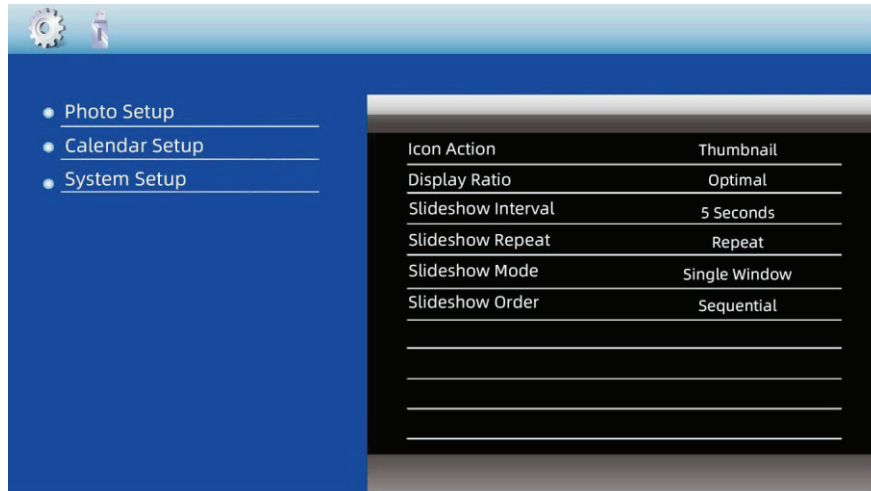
Photo Setup
Calendar Setup
System Setup

| Icon Action | Thumbnail |
|---|---|
| Display Ratio | Optimal |
| Slideshow Interval | 5 Seconds |
| Slideshow Repeat | Repeat |
| Slideshow Mode | Single Window |
| Slideshow Order | Sequential |